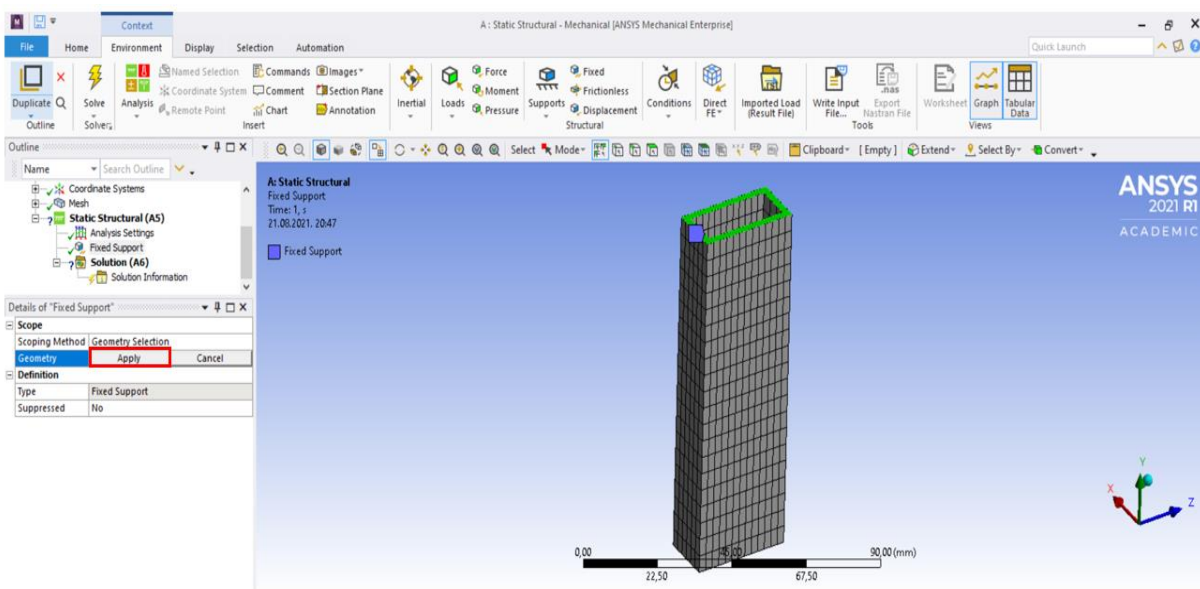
Context

A : Static Structural - Mechanical [ANSYS Mechanical Enterprise]

File Home Environment Display Selection Automation

Quick Launch

Duplicate Outline Solve Solver Analysis Named Selection Coordinate System Remote Point Commands Comment Chart Images Section Plane Annotation Insert Inertial Loads Force Moment Pressure Supports Fixed Frictionless Displacement Structural Conditions Direct FE Imported Load (Result File) Write Input File... Export Nastran File Tools Worksheet Graph Tabular Data Views

Outline

Name Search Outline

Coordinate Systems
Mesh
Static Structural (A5)
Analysis Settings
Fixed Support
Solution (A6)
Solution Information

Select Mode Clipboard [Empty] Extend Select By Convert

Details of "Fixed Support"

| Scope | |
|---|---|
| Scoping Method | Geometry Selection |
| Geometry | Apply Cancel |
| Definition | |
| Type | Fixed Support |
| Suppressed | No |

A: Static Structural
Fixed Support
Time: 1, s
21.08.2021. 20:47

Fixed Support

ANSYS
2021 R1
ACADEMIC

0,00 45,00 90,00 (mm)
22,50 67,50

Y X Z